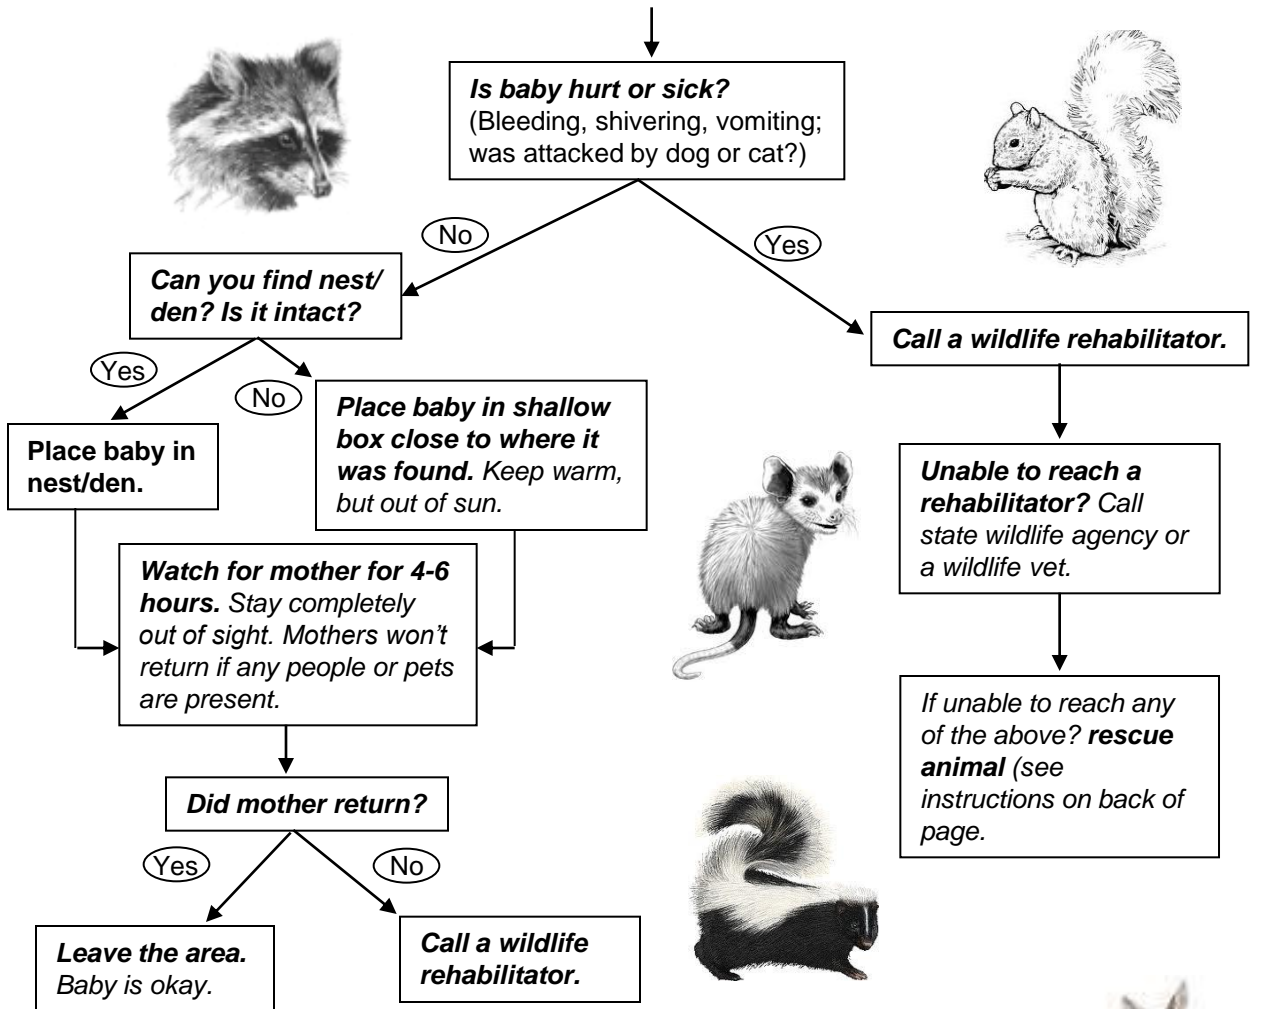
Is baby hurt or sick? (Bleeding, shivering, vomiting; was attacked by dog or cat?)

No

Yes

Can you find nest/ den? Is it intact?

Call a wildlife rehabilitator.

Yes

No

Place baby in nest/den.

Place baby in shallow box close to where it was found. Keep warm, but out of sun.

Unable to reach a rehabilitator? Call state wildlife agency or a wildlife vet.

Watch for mother for 4-6 hours. Stay completely out of sight. Mothers won't return if any people or pets are present.

If unable to reach any of the above? rescue animal (see instructions on back of page.

Did mother return?

Yes

No

Leave the area. Baby is okay.

Call a wildlife rehabilitator.